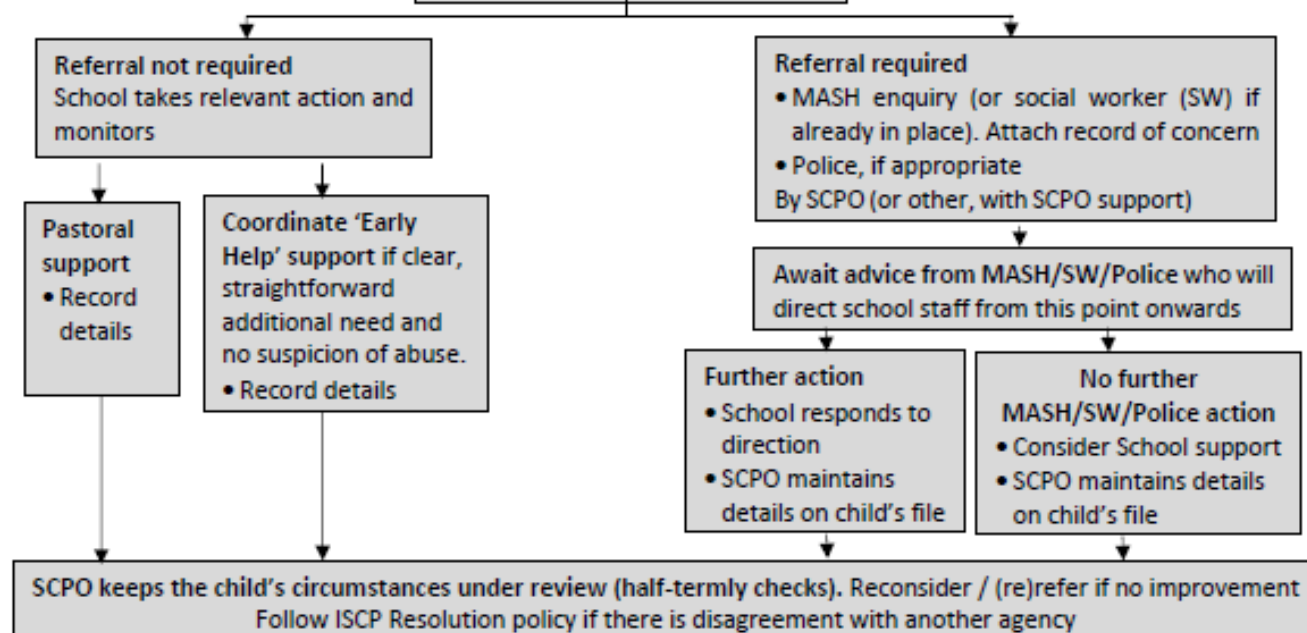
**Referral not required**
School takes relevant action and monitors

**Pastoral support**
• Record details

**Coordinate 'Early Help' support if clear, straightforward additional need and no suspicion of abuse.**
• Record details

**Referral required**
• MASH enquiry (or social worker (SW) if already in place). Attach record of concern
• Police, if appropriate
By SCPO (or other, with SCPO support)

**Await advice from MASH/SW/Police** who will direct school staff from this point onwards

**Further action**
• School responds to direction
• SCPO maintains details on child's file

**No further MASH/SW/Police action**
• Consider School support
• SCPO maintains details on child's file

**SCPO keeps the child's circumstances under review (half-termly checks). Reconsider / (re)refer if no improvement**
Follow ISCP Resolution policy if there is disagreement with another agency